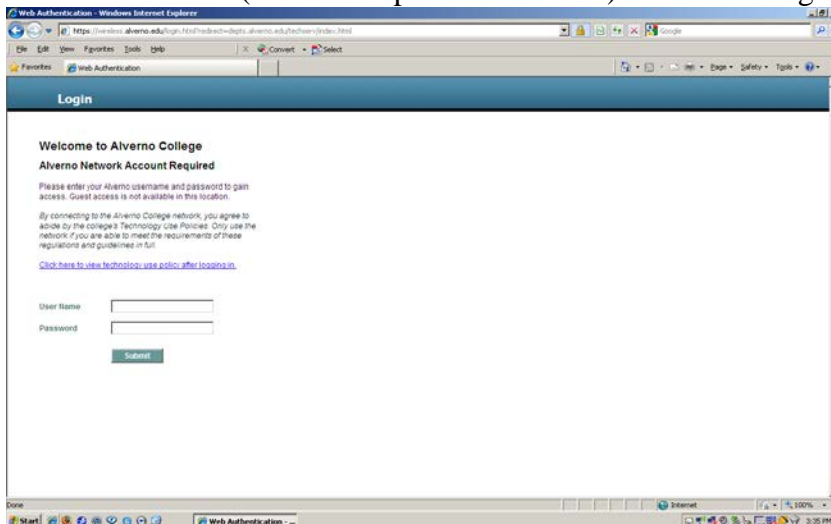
Web Authentication - Windows Internet Explorer

https://wireless.alverno.edu/login.html?redirect=depts.alverno.edu/techserv/index.html

Google

File Edit View Favorites Tools Help

Convert Select

Favorites Web Authentication

Page Safety Tools

Login

Welcome to Alverno College

Alverno Network Account Required

Please enter your Alverno username and password to gain access. Guest access is not available in this location.

By connecting to the Alverno College network, you agree to abide by the college's Technology Use Policies. Only use the network if you are able to meet the requirements of these regulations and guidelines in full.

Click here to view technology use policy after logging in.

User Name

Password

Submit

Done

Internet

100%

Start

Web Authentication - ...

3:35 PM